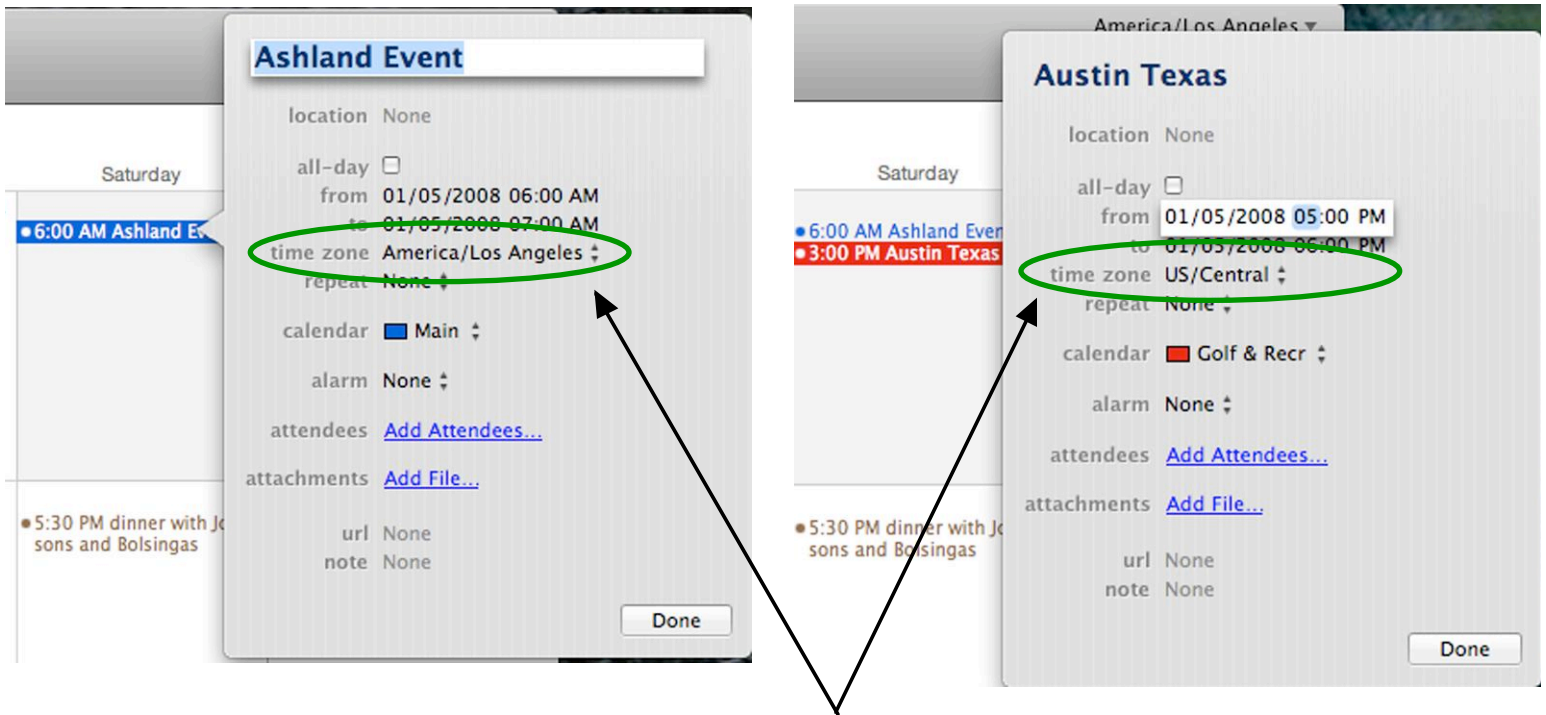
Saturday

6:00 AM Ashland Ev

5:30 PM dinner with Jo sons and Bolsingas

Ashland Event

location None

all-day ☐
from 01/05/2008 06:00 AM
to 01/05/2008 07:00 AM
time zone America/Los Angeles
repeat None

calendar Main

alarm None

attendees Add Attendees...

attachments Add File...

url None
note None

Done

America/Los Angeles

Saturday

6:00 AM Ashland Even
3:00 PM Austin Texas

5:30 PM dinner with Jo sons and Bolsingas

Austin Texas

location None

all-day ☐
from 01/05/2008 05:00 PM
to 01/05/2008 06:00 PM
time zone US/Central
repeat None

calendar Golf & Recr

alarm None

attendees Add Attendees...

attachments Add File...

url None
note None

Done